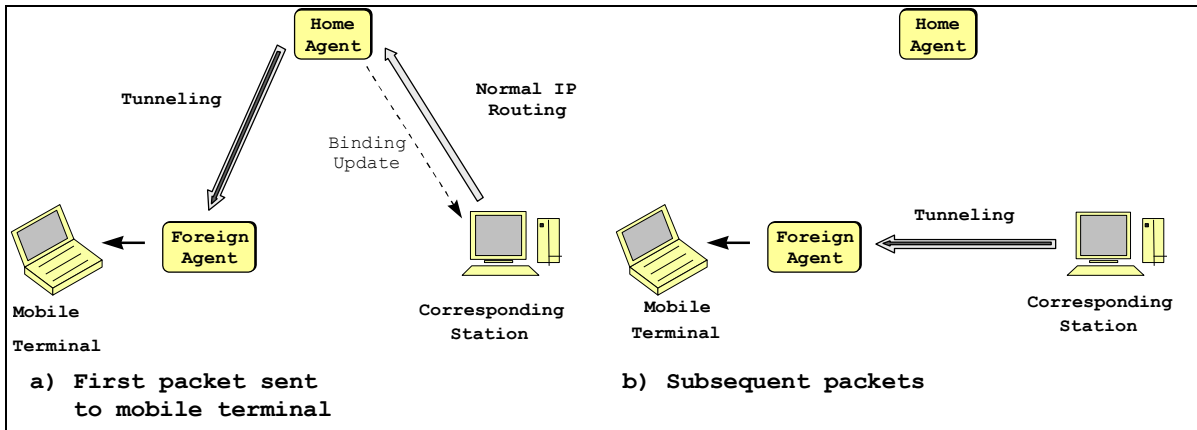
Home Agent

Tunneling

Binding Update

Normal IP Routing

Foreign Agent

Mobile Terminal

Corresponding Station

a) First packet sent to mobile terminal

Home Agent

Tunneling

Foreign Agent

Mobile Terminal

Corresponding Station

b) Subsequent packets